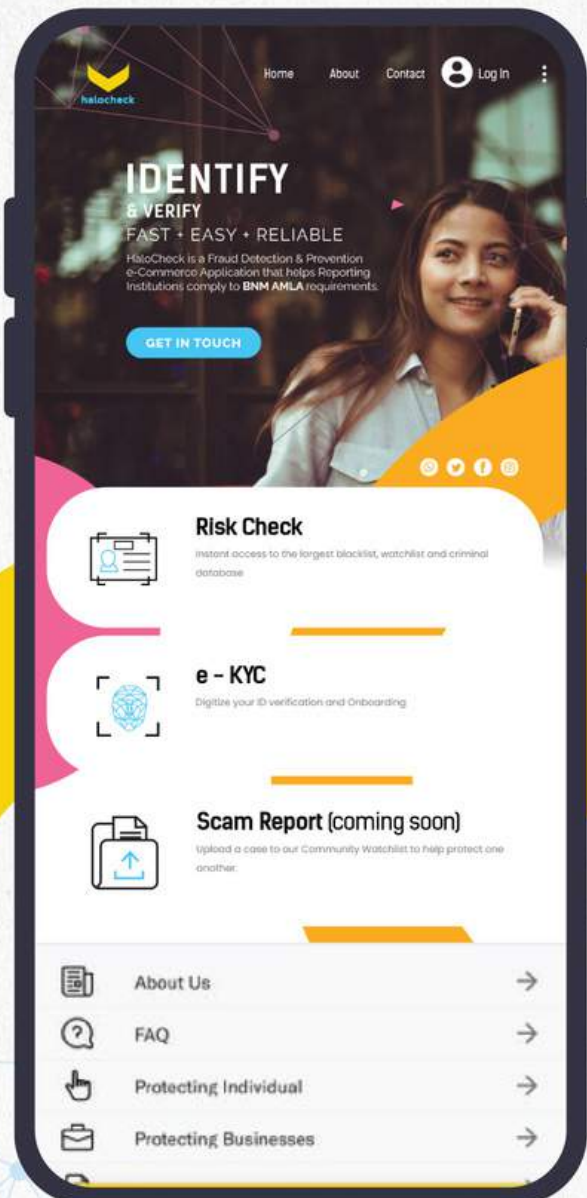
halocheck

Home About Contact Log In

IDENTIFY
& VERIFY
FAST + EASY + RELIABLE

HaloCheck is a Fraud Detection & Prevention e-Commerce Application that helps Reporting Institutions comply to BNM AMLA requirements.

GET IN TOUCH

Risk Check
Instant access to the largest blacklist, watchlist and criminal database

e - KYC
Digitize your ID verification and Onboarding

Scam Report (coming soon)
Upload a case to our Community Watchlist to help protect one another.

About Us

FAQ

Protecting Individual

Protecting Businesses